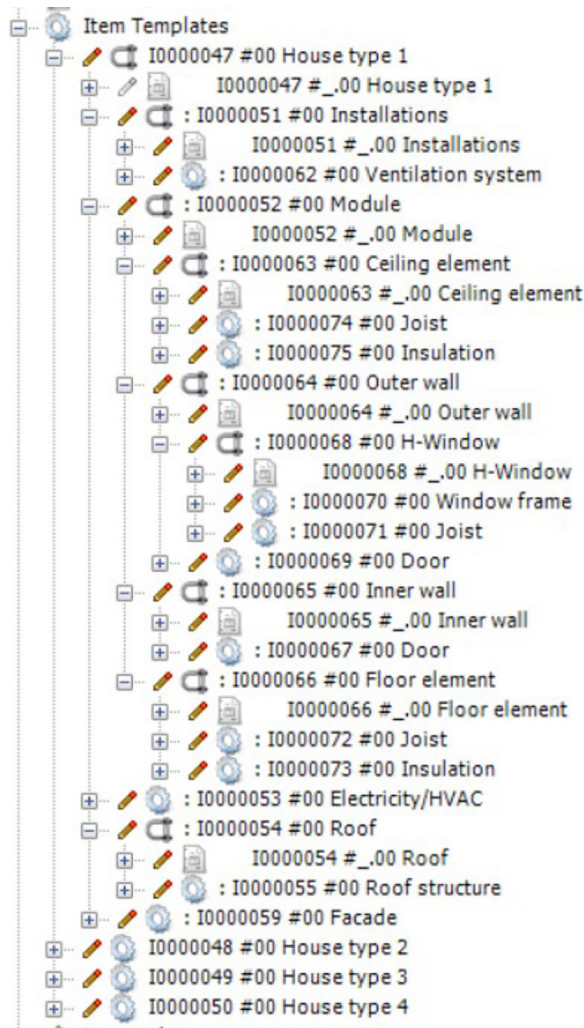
Item Templates
I0000047 #00 House type 1
I0000047 #_.00 House type 1
: I0000051 #00 Installations
I0000051 #_.00 Installations
: I0000062 #00 Ventilation system
: I0000052 #00 Module
I0000052 #_.00 Module
: I0000063 #00 Ceiling element
I0000063 #_.00 Ceiling element
: I0000074 #00 Joist
: I0000075 #00 Insulation
: I0000064 #00 Outer wall
I0000064 #_.00 Outer wall
: I0000068 #00 H-Window
I0000068 #_.00 H-Window
: I0000070 #00 Window frame
: I0000071 #00 Joist
: I0000069 #00 Door
: I0000065 #00 Inner wall
I0000065 #_.00 Inner wall
: I0000067 #00 Door
: I0000066 #00 Floor element
I0000066 #_.00 Floor element
: I0000072 #00 Joist
: I0000073 #00 Insulation
: I0000053 #00 Electricity/HVAC
: I0000054 #00 Roof
I0000054 #_.00 Roof
: I0000055 #00 Roof structure
: I0000059 #00 Facade
I0000048 #00 House type 2
I0000049 #00 House type 3
I0000050 #00 House type 4